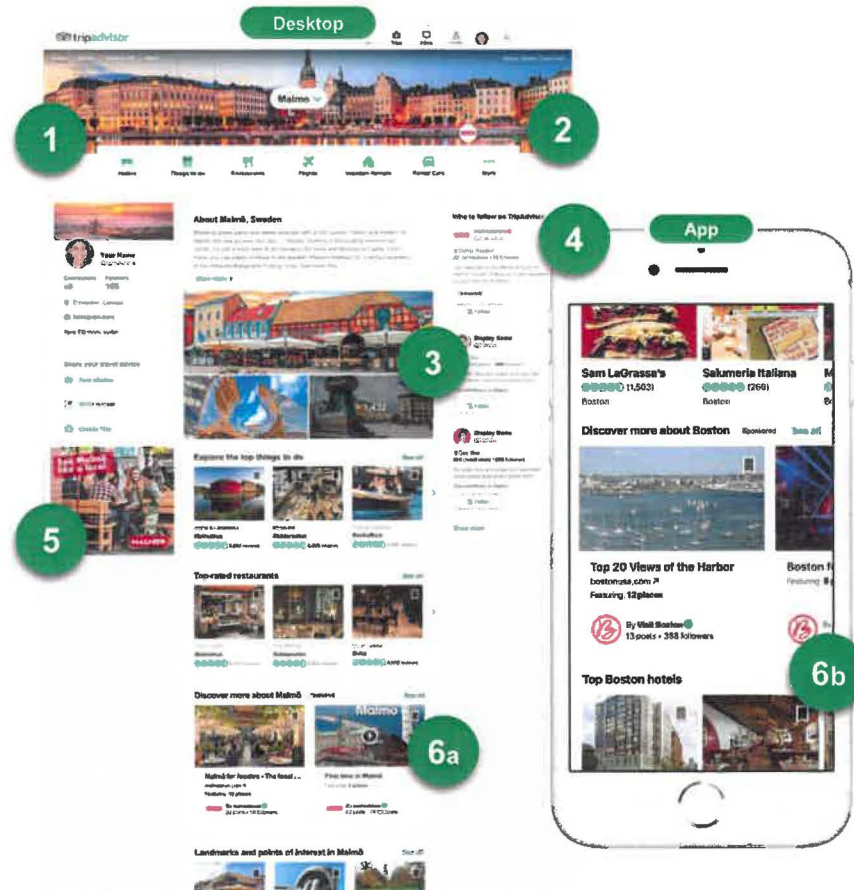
Desktop

tripadvisor

Malmo

1

2

About Malmö, Sweden

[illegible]

Your Name

3

Who to follow on TripAdvisor

4

App

Sam LaGrassa's

(1,503)

Boston

Salumeria Italiana

(266)

Boston

Discover more about Boston

Sponsored

See all

Top 20 Views of the Harbor

bostonusa.com

Featuring 12 places

By Visit Boston

13 posts • 358 followers

Boston f

Top Boston hotels

6b

5

Explore the top things to do

See all

Top-rated restaurants

See all

Discover more about Malmö

See all

Malmo

6a

Landmarks and points of interest in Malmö

See all